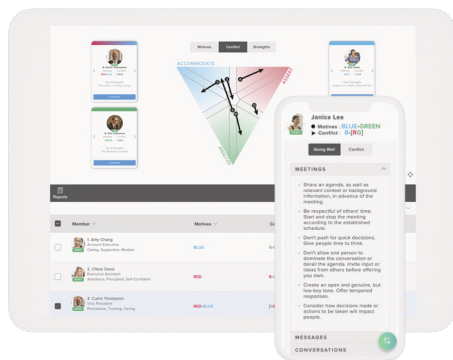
Motives
Conflict
Strengths

ACCOMMODATE
ASSERT
ANALYZE

Reports

Member
Motives

1. Amy Chang
Account Executive
Caring, Supportive, Methodical
BLUE

2. Chloe Davis
Executive Assistant
Ambitious, Persistent, Self-Confident
RED

3. Curtis Thompson
Vice President
Persuasive, Trusting, Caring
RED-BLUE

Janice Lee
▶ Motives : BLUE-GREEN
▶ Conflict : B-[RG]

Going Well
Conflict

MEETINGS

Share an agenda, as well as relevant context or background information, in advance of the meeting.

Be respectful of others' time. Start and stop the meeting according to the established schedule.

Don't push for quick decisions. Give people time to think.

Don't allow one person to dominate the conversation or derail the agenda. Invite input or ideas from others before offering you own.

Create an open and genuine, but low-key tone. Offer tempered responses.

Consider how decisions made or actions to be taken will impact people.

MESSAGES
CONVERSATIONS